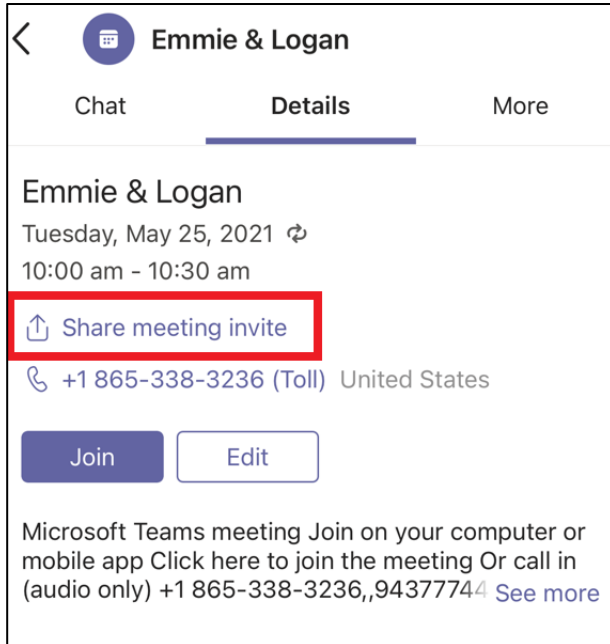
Emmie & Logan

Chat Details More

Emmie & Logan

Tuesday, May 25, 2021

10:00 am - 10:30 am

Share meeting invite

+1 865-338-3236 (Toll) United States

Join Edit

Microsoft Teams meeting Join on your computer or mobile app Click here to join the meeting Or call in (audio only) +1 865-338-3236,,94377744 See more